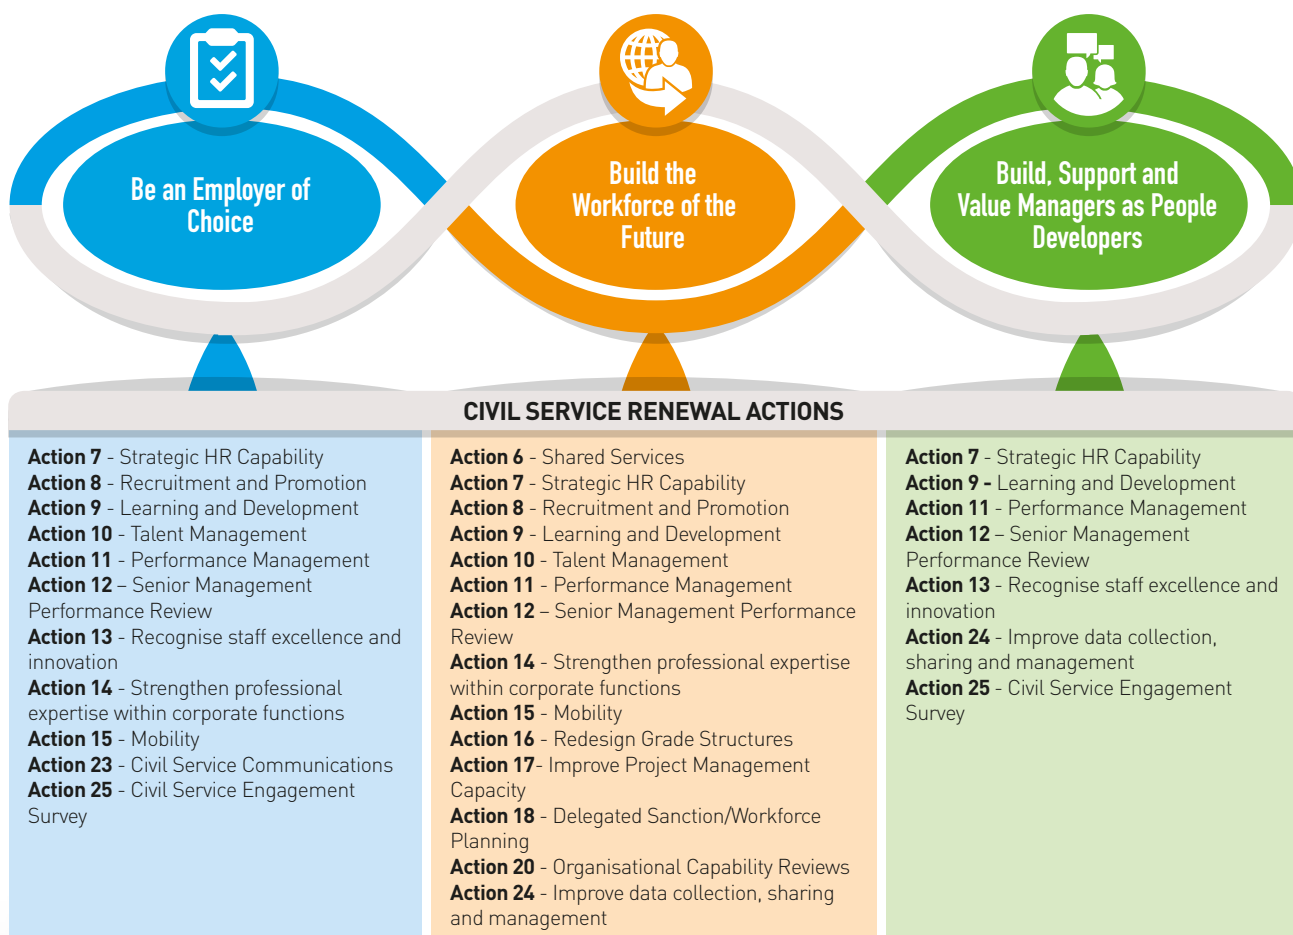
Be an Employer of Choice

Build the Workforce of the Future

Build, Support and Value Managers as People Developers

CIVIL SERVICE RENEWAL ACTIONS

**Action 7** - Strategic HR Capability
**Action 8** - Recruitment and Promotion
**Action 9** - Learning and Development
**Action 10** - Talent Management
**Action 11** - Performance Management
**Action 12** – Senior Management Performance Review
**Action 13** - Recognise staff excellence and innovation
**Action 14** - Strengthen professional expertise within corporate functions
**Action 15** - Mobility
**Action 23** - Civil Service Communications
**Action 25** - Civil Service Engagement Survey

**Action 6** - Shared Services
**Action 7** - Strategic HR Capability
**Action 8** - Recruitment and Promotion
**Action 9** - Learning and Development
**Action 10** - Talent Management
**Action 11** - Performance Management
**Action 12** – Senior Management Performance Review
**Action 14** - Strengthen professional expertise within corporate functions
**Action 15** - Mobility
**Action 16** - Redesign Grade Structures
**Action 17**- Improve Project Management Capacity
**Action 18** - Delegated Sanction/Workforce Planning
**Action 20** - Organisational Capability Reviews
**Action 24** - Improve data collection, sharing and management

**Action 7** - Strategic HR Capability
**Action 9 -** Learning and Development
**Action 11** - Performance Management
**Action 12** – Senior Management Performance Review
**Action 13** - Recognise staff excellence and innovation
**Action 24** - Improve data collection, sharing and management
**Action 25** - Civil Service Engagement Survey